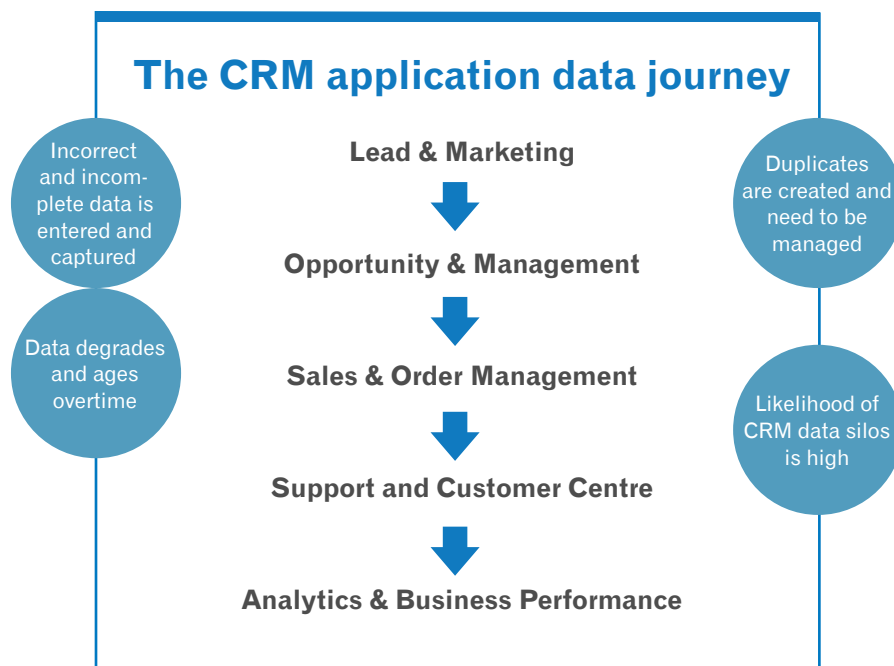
The CRM application data journey

Incorrect and incomplete data is entered and captured

Data degrades and ages overtime

Lead & Marketing

Opportunity & Management

Sales & Order Management

Support and Customer Centre

Analytics & Business Performance

Duplicates are created and need to be managed

Likelihood of CRM data silos is high